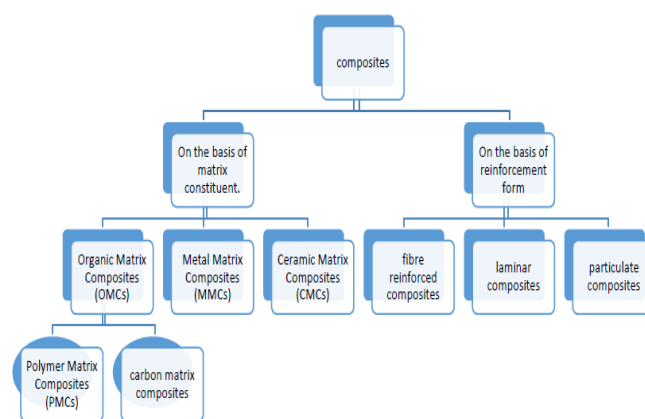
composites

On the basis of matrix constituent.

On the basis of reinforcement form

Organic Matrix Composites (OMCs)

Metal Matrix Composites (MMCs)

Ceramic Matrix Composites (CMCs)

fibre reinforced composites

laminar composites

particulate composites

Polymer Matrix Composites (PMCs)

carbon matrix composites